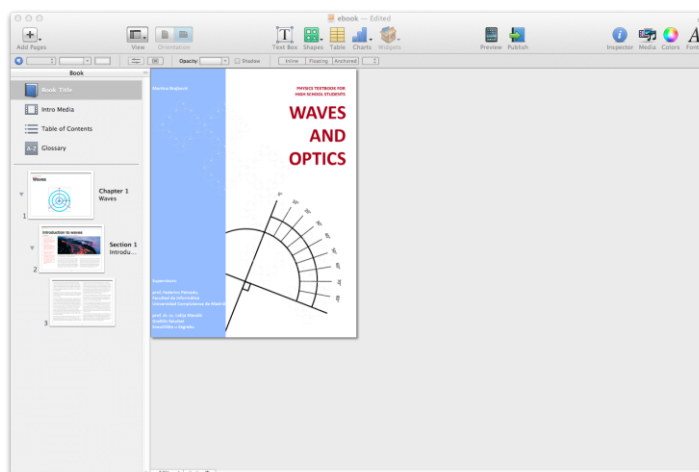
ebook — Edited

Add Pages
View
Orientation
Text Box
Shapes
Table
Charts
Widgets
Preview
Publish
Inspector
Media
Colors
Fon

Opacity
Shadow
Inline
Floating
Anchored

Book
Book: Title
Intro Media
Table of Contents
Glossary

Waves
1
Chapter 1
Waves

Introduction to waves
2
Section 1
Introdu...

3

Martina Modjević

PHYSICS TEXTBOOK FOR HIGH SCHOOL STUDENTS

WAVES
AND
OPTICS

Supervisors:
prof. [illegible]
Facultad de Informática
Universidad Complutense de Madrid
prof. dr. sc. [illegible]
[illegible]
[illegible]